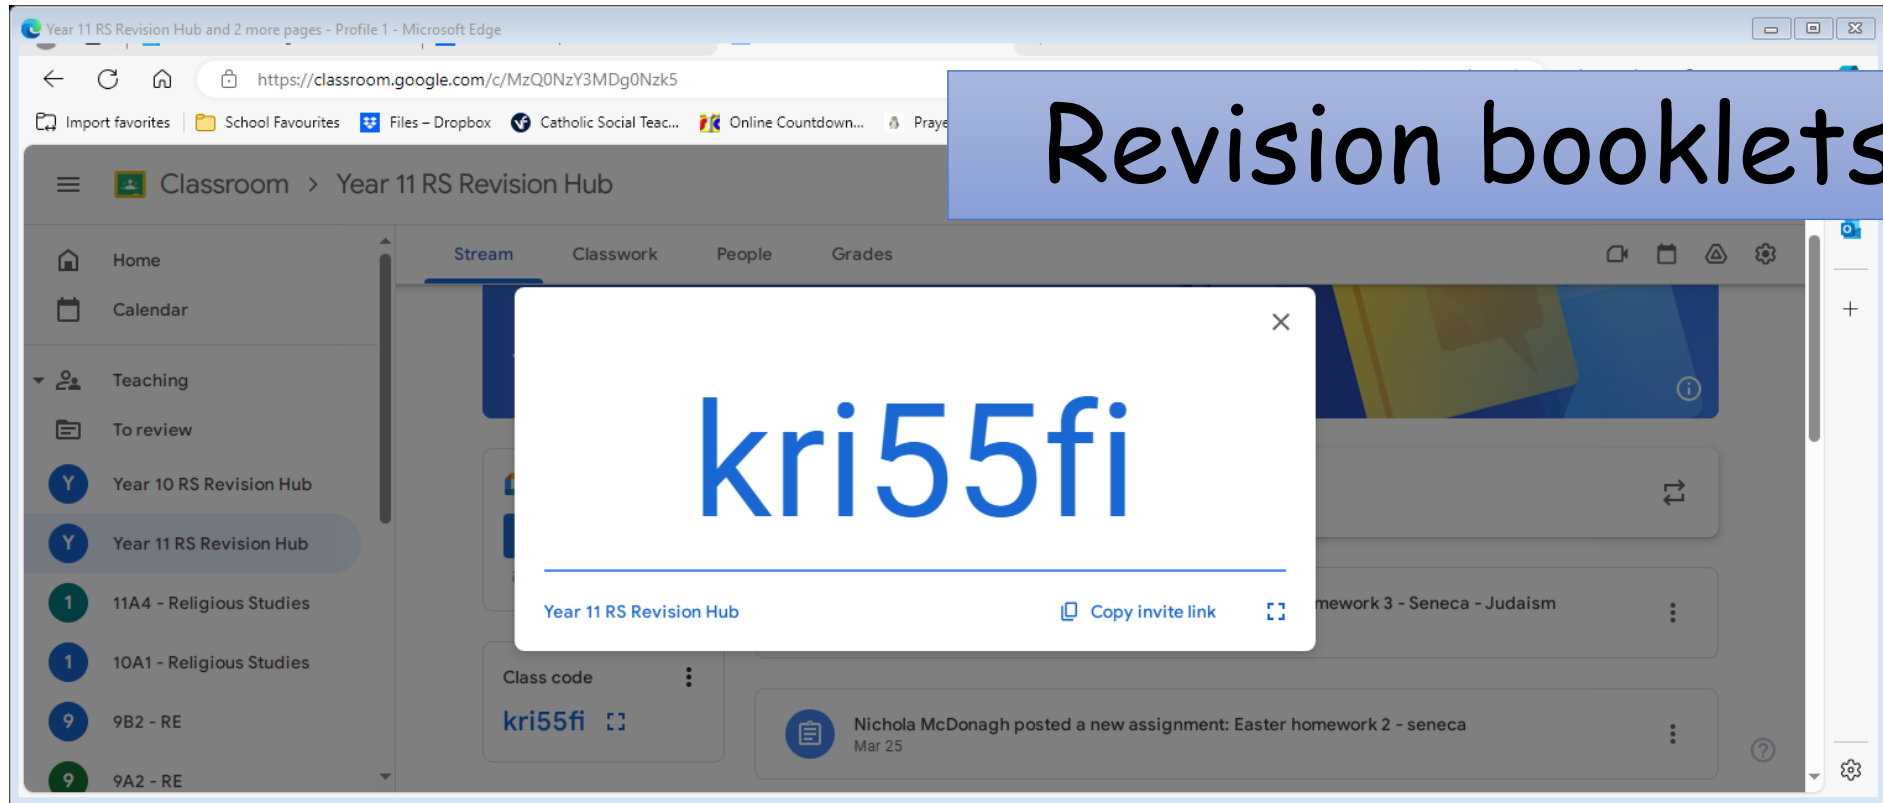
Year 11 RS Revision Hub and 2 more pages - Profile 1 - Microsoft Edge

https://classroom.google.com/c/MzQ0NzY3MDg0Nzk5

Import favorites | School Favourites | Files – Dropbox | Catholic Social Teac... | Online Countdown... | Praye

Revision booklets

Classroom > Year 11 RS Revision Hub

Home
Calendar
Teaching
To review
Y Year 10 RS Revision Hub
Y Year 11 RS Revision Hub
1 11A4 - Religious Studies
1 10A1 - Religious Studies
9 9B2 - RE
9 9A2 - RE

Stream Classwork People Grades

kri55fi

Year 11 RS Revision Hub
Copy invite link

mework 3 - Seneca - Judaism

Class code
kri55fi

Nichola McDonagh posted a new assignment: Easter homework 2 - seneca
Mar 25